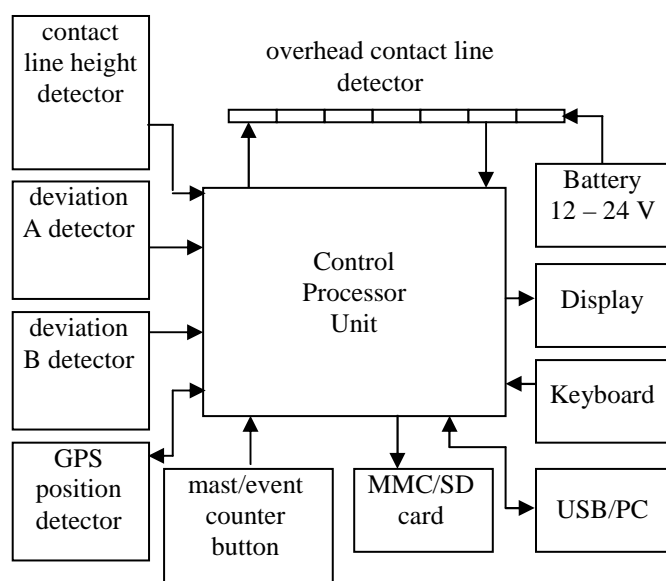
contact line height detector

overhead contact line detector

deviation A detector

Battery 12 – 24 V

Control Processor Unit

Display

deviation B detector

Keyboard

GPS position detector

mast/event counter button

MMC/SD card

USB/PC